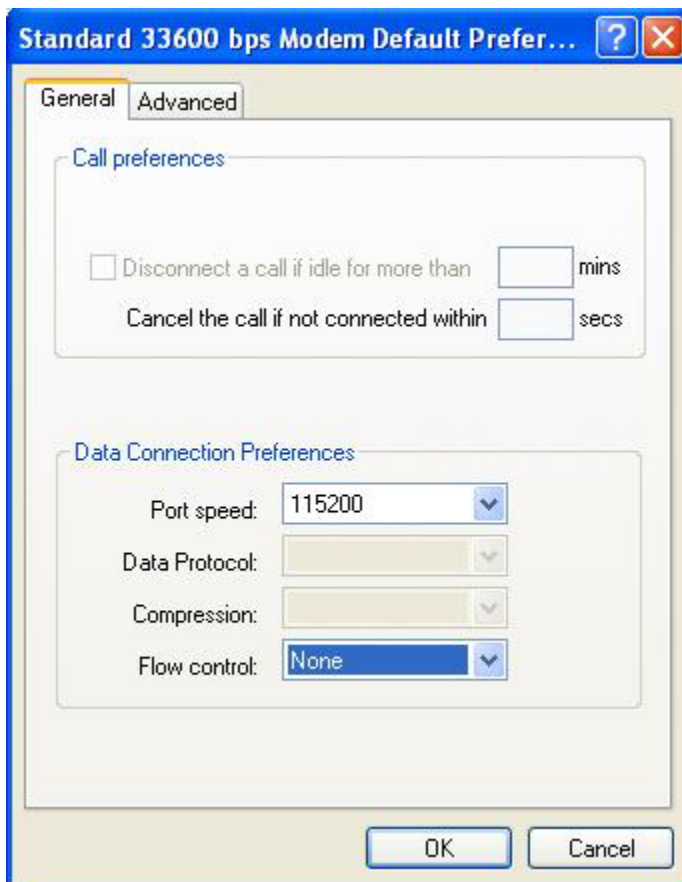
Standard 33600 bps Modem Default Prefer...

General Advanced

Call preferences

Disconnect a call if idle for more than mins

Cancel the call if not connected within secs

Data Connection Preferences

Port speed: 115200

Data Protocol:

Compression:

Flow control: None

OK Cancel